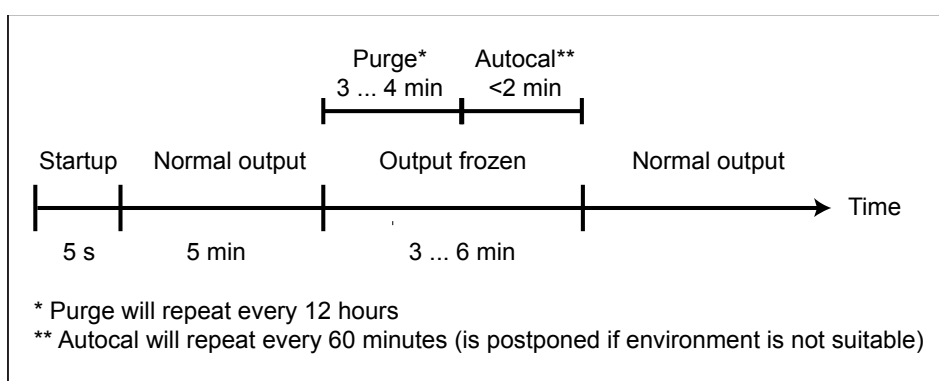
Purge*
3 ... 4 min

Autocal**
<2 min

Startup Normal output Output frozen Normal output

Time

5 s 5 min 3 ... 6 min

* Purge will repeat every 12 hours
** Autocal will repeat every 60 minutes (is postponed if environment is not suitable)